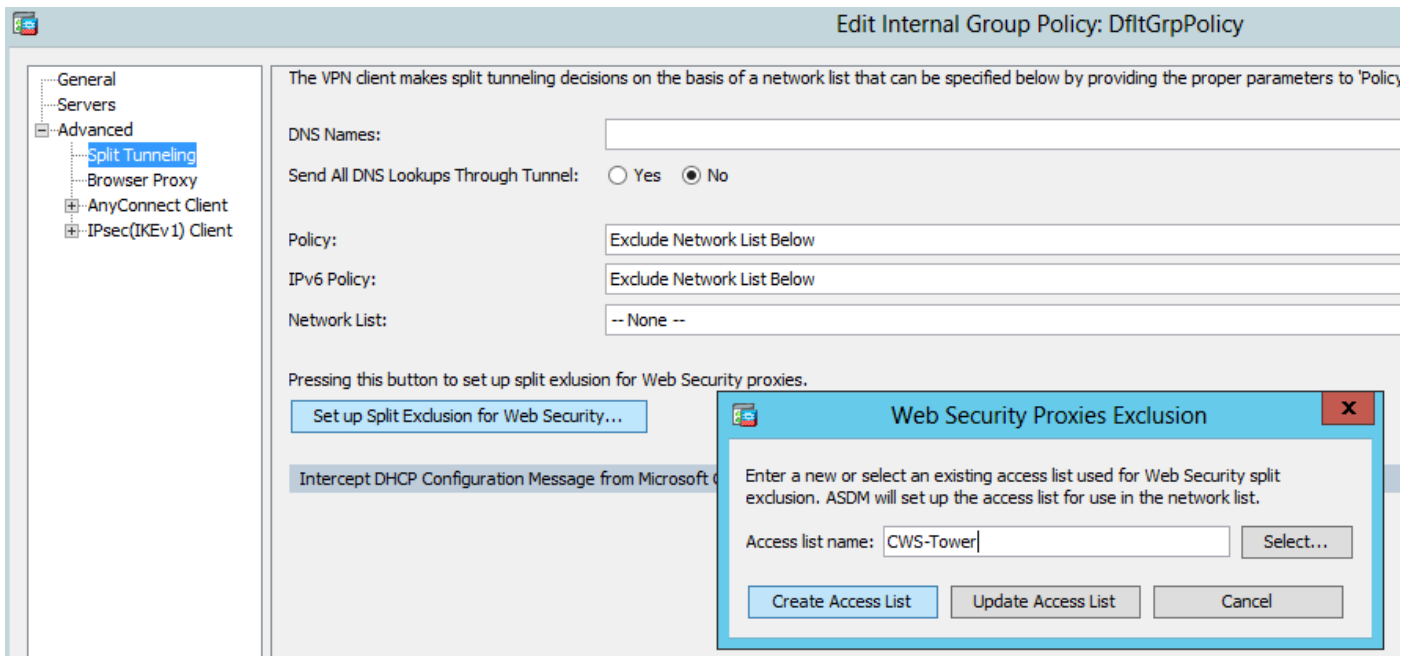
Edit Internal Group Policy: DfltGrpPolicy

General
Servers
Advanced
Split Tunneling
Browser Proxy
AnyConnect Client
IPsec(IKEv1) Client

The VPN client makes split tunneling decisions on the basis of a network list that can be specified below by providing the proper parameters to 'Policy

DNS Names:

Send All DNS Lookups Through Tunnel: Yes No

Policy: Exclude Network List Below
IPv6 Policy: Exclude Network List Below
Network List: -- None --

Pressing this button to set up split exlusion for Web Security proxies.

Set up Split Exclusion for Web Security...

Intercept DHCP Configuration Message from Microsoft

Web Security Proxies Exclusion

x

Enter a new or select an existing access list used for Web Security split exclusion. ASDM will set up the access list for use in the network list.

Access list name: CWS-Tower

Select...

Create Access List
Update Access List
Cancel